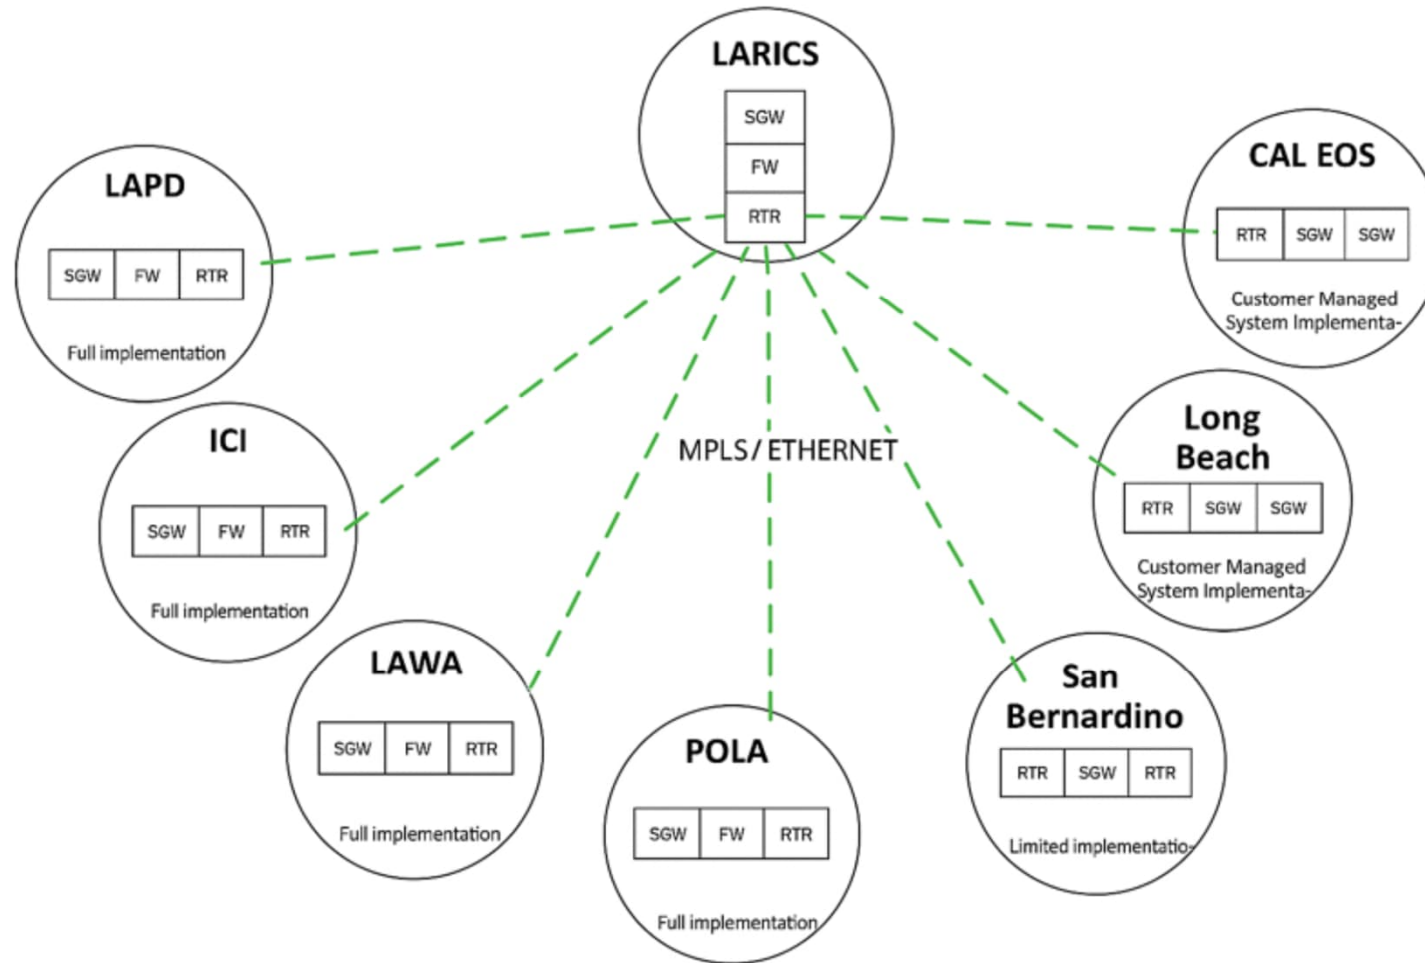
LARICS
SGW
FW
RTR

LAPD
SGW FW RTR
Full implementation

CAL EOS
RTR SGW SGW
Customer Managed System Implementa-

ICI
SGW FW RTR
Full implementation

MPLS / ETHERNET

Long Beach
RTR SGW SGW
Customer Managed System Implementa-

LAWA
SGW FW RTR
Full implementation

POLA
SGW FW RTR
Full implementation

San Bernardino
RTR SGW RTR
Limited implementatio-